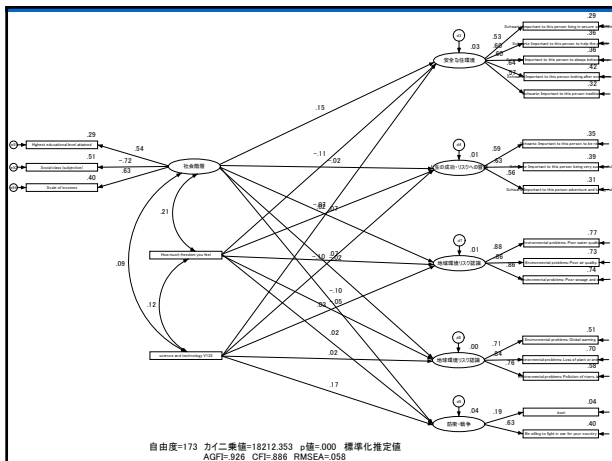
e1 Highest educational level attained
e2 Social class (subjective)
e3 Scale of incomes
.29
.51
.40
.54
-.72
.63
社会階層
.21
How much freedom you feel
.09
.12
science and technology V133
.15
-.11
-.02
-.08
.07
.07
.10
.02
.02
-.10
.05
.03
.02
.02
.17
e4
.03
安全な住環境
.53
.60
.60
.64
.57
Schwartz: Important to this person living in secure
Schwartz: Important to this person to help the
Important to this person to always behave
Schwartz: Important to this person looking after
Schwartz: Important to this person tradition
.29
.36
.36
.42
.32
e5
.01
生命価値・リスクへの意識
.59
.63
.56
Schwartz: Important to this person to be
Schwartz: Important to this person being very
Schwartz: Important to this person adventure and
.35
.39
.31
e7
.01
地球環境リスク認識
.88
.86
.86
Environmental problems: Poor water quality
Environmental problems: Poor air quality
Environmental problems: Poor sewage and
.77
.73
.74
e8
.00
地球環境リスク認識
.71
.84
.76
Environmental problems: Global warming
Environmental problems: Loss of plant or animal
Environmental problems: Pollution of rivers
.51
.70
.58
e9
.04
防衛・戦争
.19
.63
Iron
Be willing to fight in war for your country
.04
.40
自由度=173 カイ二乗値=18212.353 p値=.000 標準化推定値
AGFI=.926 CFI=.886 RMSEA=.058